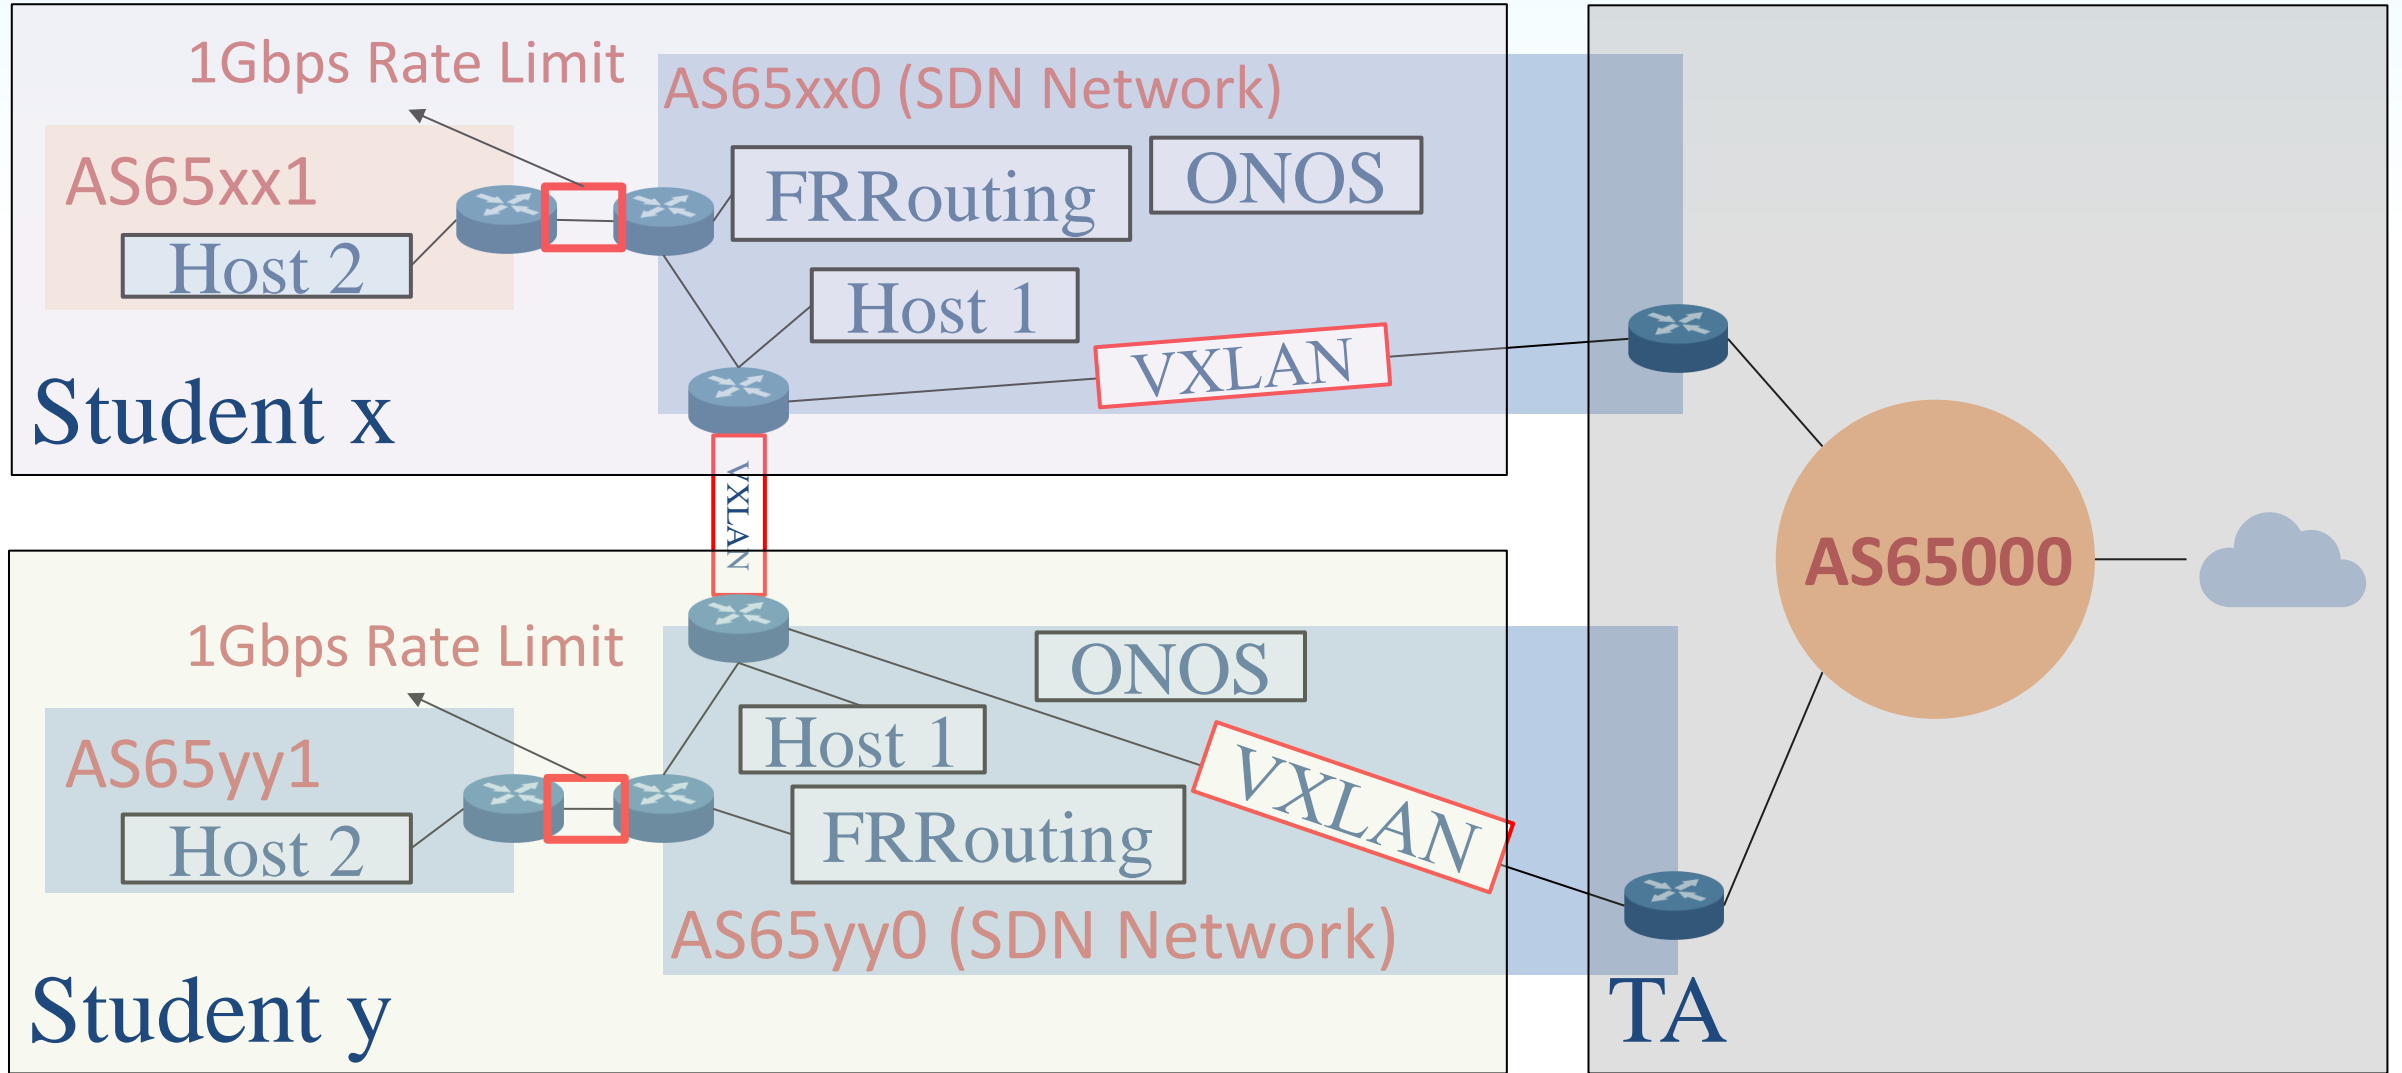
1Gbps Rate Limit

AS65xx0 (SDN Network)

AS65xx1

FRRouting

ONOS

Host 2

Host 1

VXLAN

Student x

VXLAN

AS65000

1Gbps Rate Limit

ONOS

AS65yy1

Host 1

VXLAN

Host 2

FRRouting

AS65yy0 (SDN Network)

Student y

TA